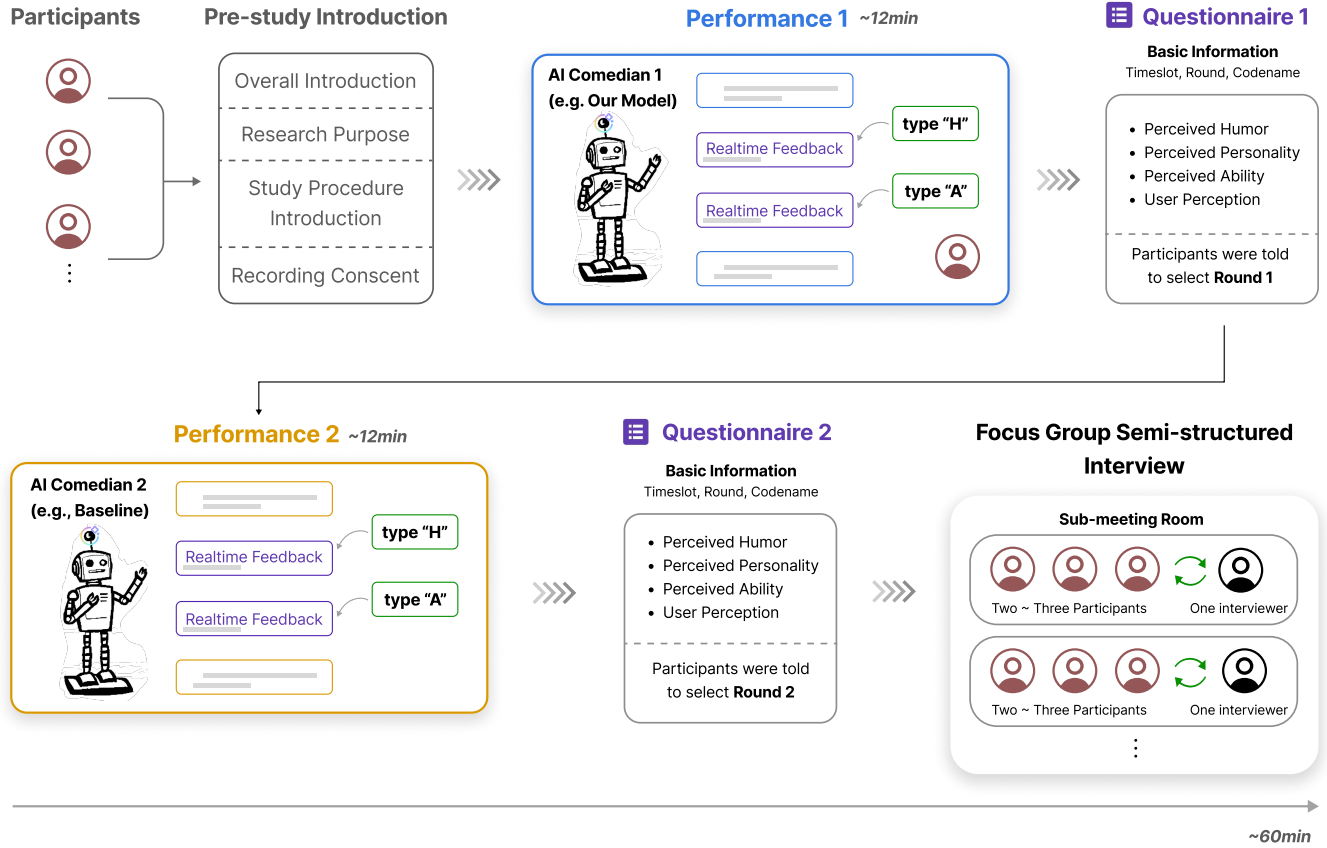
Participants

⋮

Pre-study Introduction

Overall Introduction

Research Purpose

Study Procedure Introduction

Recording Conscent

Performance 1 ~12min

AI Comedian 1 (e.g. Our Model)

Realtime Feedback

type “H”

Realtime Feedback

type “A”

Questionnaire 1

Basic Information

Timeslot, Round, Codename

- Perceived Humor
- Perceived Personality
- Perceived Ability
- User Perception

Participants were told to select **Round 1**

Performance 2 ~12min

AI Comedian 2 (e.g., Baseline)

Realtime Feedback

type “H”

Realtime Feedback

type “A”

Questionnaire 2

Basic Information

Timeslot, Round, Codename

- Perceived Humor
- Perceived Personality
- Perceived Ability
- User Perception

Participants were told to select **Round 2**

Focus Group Semi-structured Interview

Sub-meeting Room

Two ~ Three Participants

One interviewer

Two ~ Three Participants

One interviewer

⋮

~60min